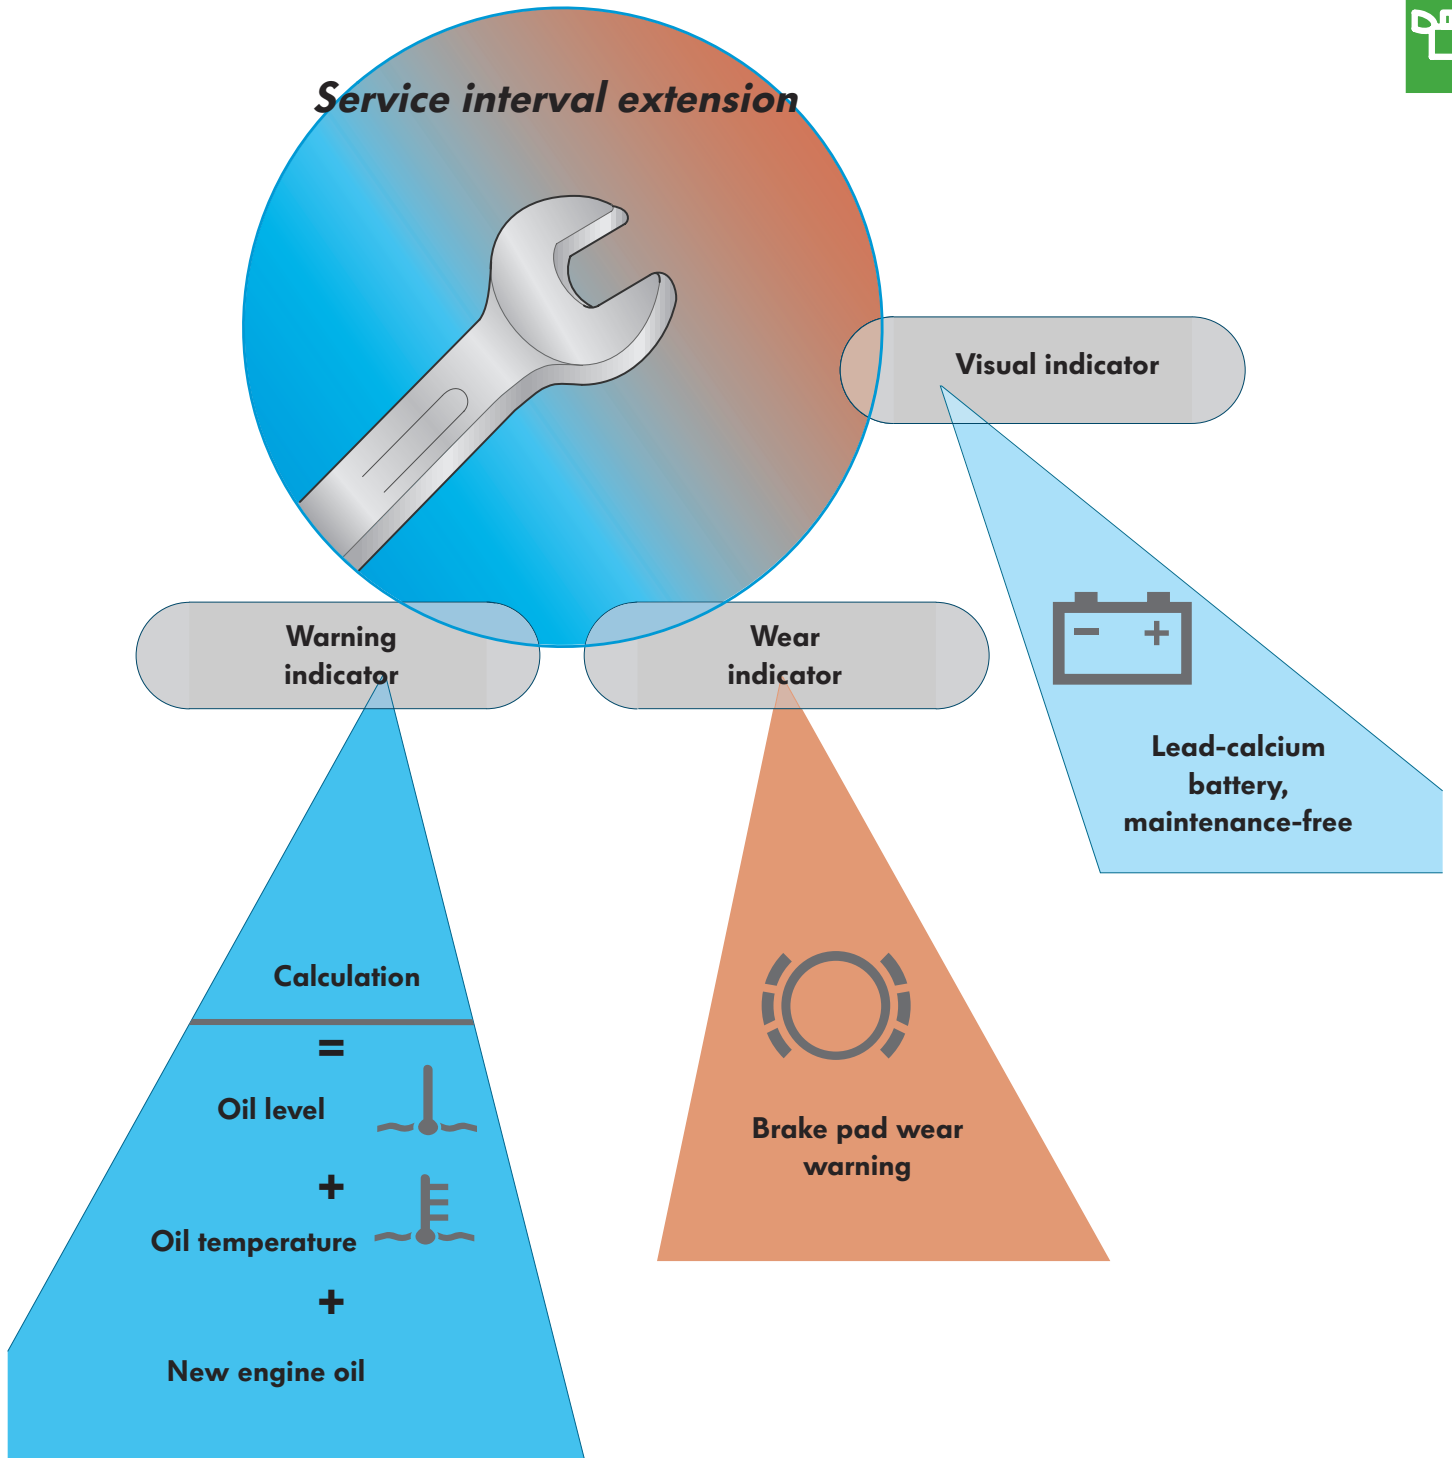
Service interval extension

Visual indicator

Warning indicator

Wear indicator

Lead-calcium battery, maintenance-free

Calculation

=

Oil level

+

Oil temperature

+

New engine oil

Brake pad wear warning